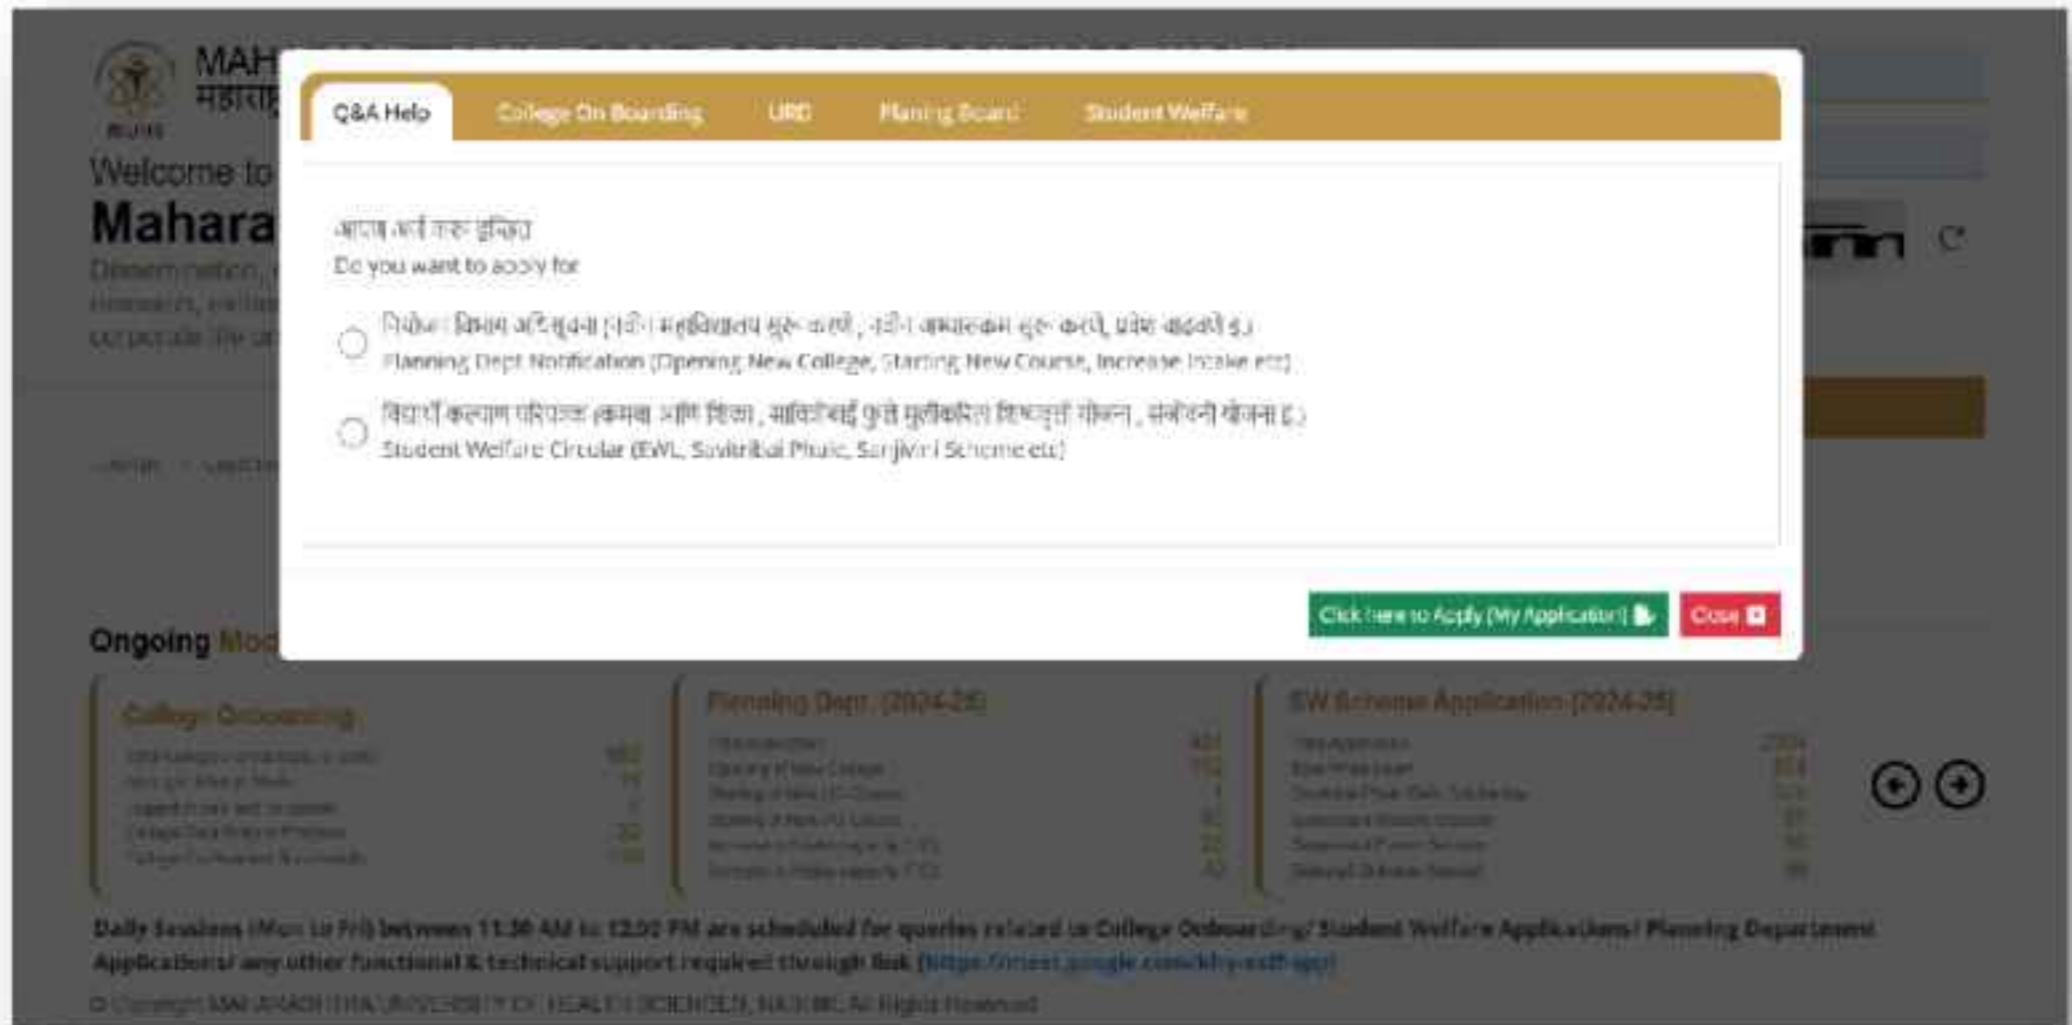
MAH
महाराष्ट्
MUHS

Welcome to
Mahara

Q&A Help
College On Boarding
URD
Planing Board
Student Welfare

आपण अर्ज करू इच्छिता
Do you want to apply for

नियोजन विभाग अधिसूचना (नवीन महाविद्यालय सुरू करणे, नवीन अभ्यासक्रम सुरू करणे, प्रवेश वाढवणे इ.)
Planning Dept Notification (Opening New College, Starting New Course, Increase Intake etc)

विद्यार्थी कल्याण परिपत्रक (कमवा आणि शिका, सावित्रीबाई फुले गुणवत्ता शिष्यवृत्ती योजना, संजीवनी योजना इ.)
Student Welfare Circular (EWL, Savitribai Phule, Sanjivani Scheme etc)

Click here to Apply (My Application)
Close

Ongoing Mod

College Onboarding
Planning Dept. (2024-25)
SW Scheme Application (2024-25)

Daily Sessions (Mon to Fri) between 11:30 AM to 12:00 PM are scheduled for queries related to College Onboarding/ Student Welfare Applications/ Planning Department Applications/ any other functional & technical support required through link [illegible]

© Copyright MAHARASHTRA UNIVERSITY OF HEALTH SCIENCES, NASHIK. All Rights Reserved